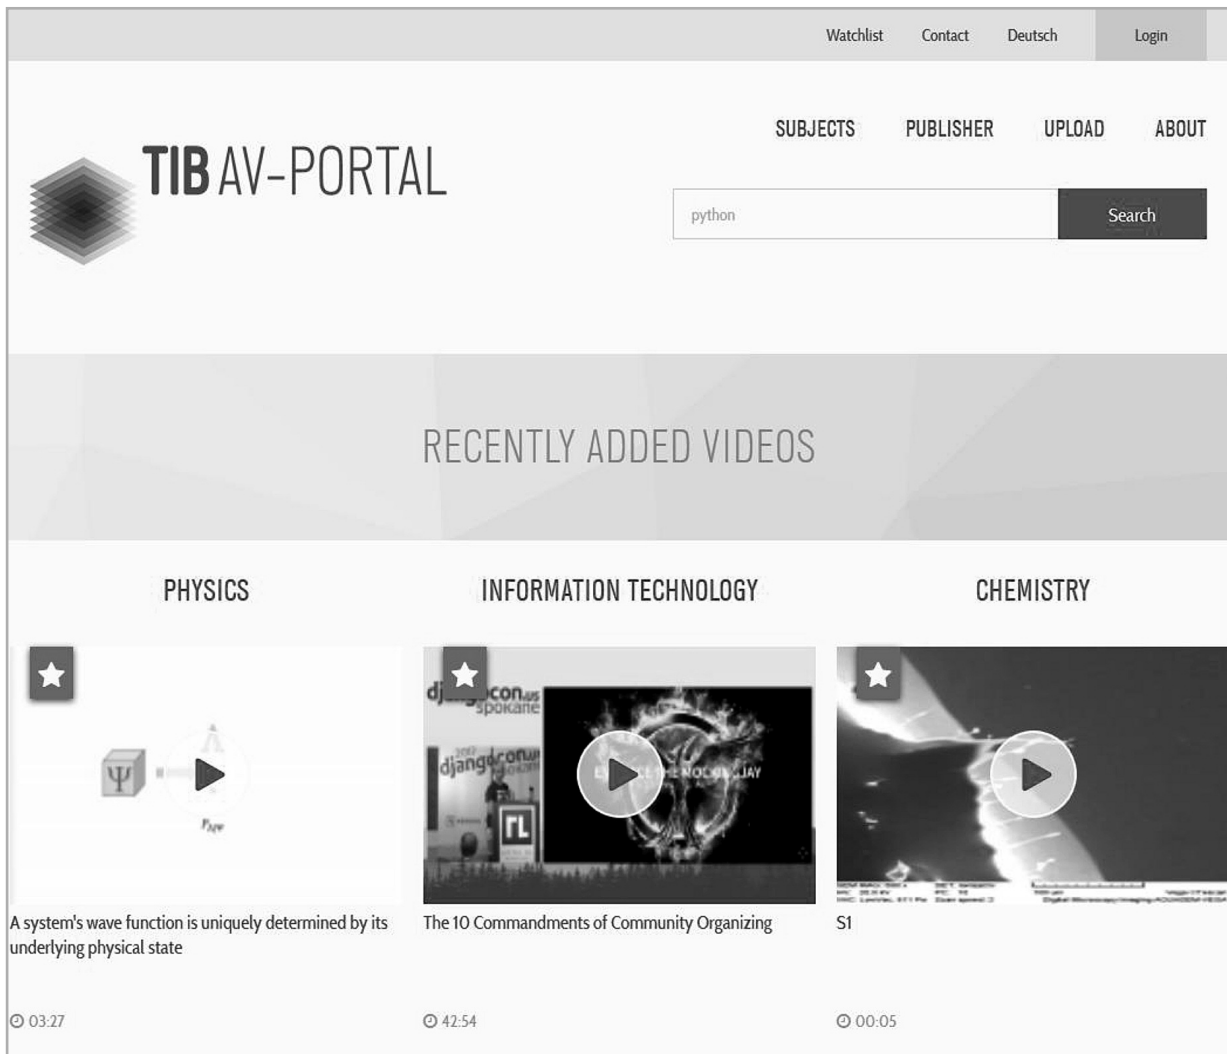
Watchlist Contact Deutsch Login

TIB AV-PORTAL

SUBJECTS PUBLISHER UPLOAD ABOUT

python

Search

RECENTLY ADDED VIDEOS

PHYSICS

INFORMATION TECHNOLOGY

CHEMISTRY

Ψ

djangocon.us spokane

djangocon

A system's wave function is uniquely determined by its underlying physical state

03:27

The 10 Commandments of Community Organizing

42:54

S1

00:05